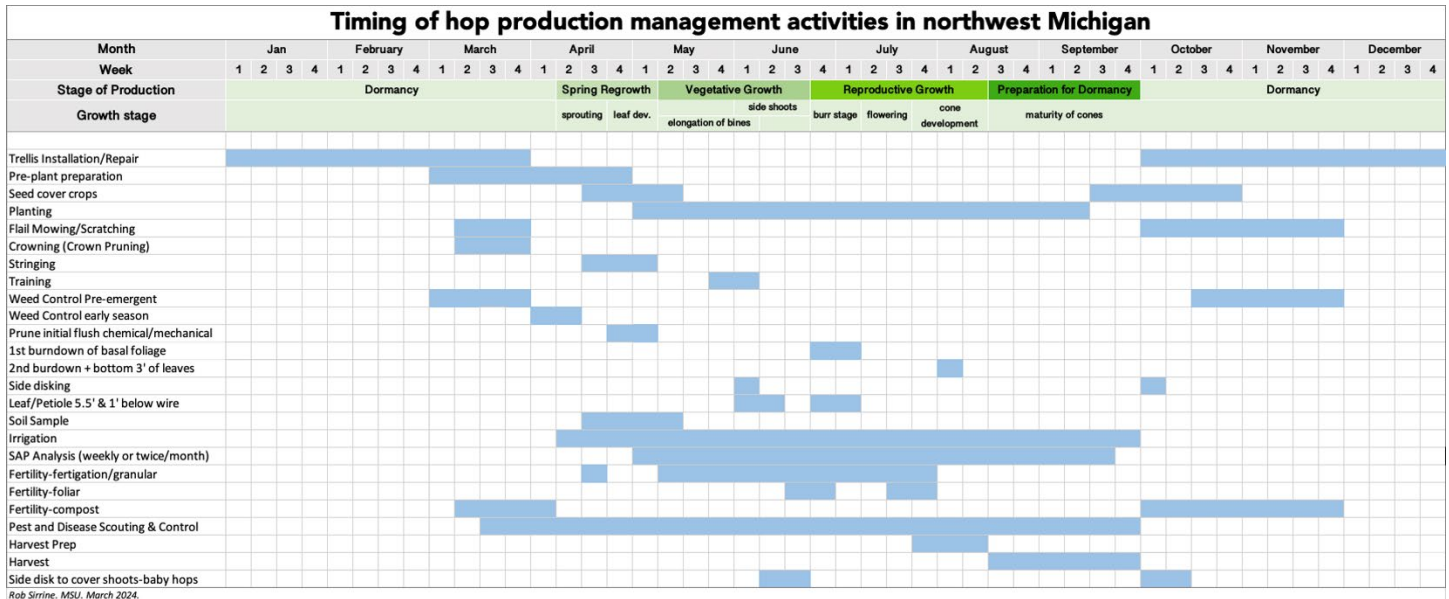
Timing of hop production management activities in northwest Michigan

| Month | Jan | | | | February | | | | March | | | | April | | | | May | | | | June | | | | July | | | | August | | | | September | | | | October | | | | November | | | | December | | | |
|---|---|---|---|---|---|---|---|---|---|---|---|---|---|---|---|---|---|---|---|---|---|---|---|---|---|---|---|---|---|---|---|---|---|---|---|---|---|---|---|---|---|---|---|---|---|---|---|---|
| Week | 1 | 2 | 3 | 4 | 1 | 2 | 3 | 4 | 1 | 2 | 3 | 4 | 1 | 2 | 3 | 4 | 1 | 2 | 3 | 4 | 1 | 2 | 3 | 4 | 1 | 2 | 3 | 4 | 1 | 2 | 3 | 4 | 1 | 2 | 3 | 4 | 1 | 2 | 3 | 4 | 1 | 2 | 3 | 4 | 1 | 2 | 3 | 4 |

Stage of Production: Dormancy | Spring Regrowth | Vegetative Growth | Reproductive Growth | Preparation for Dormancy | Dormancy

Growth stage: sprouting | leaf dev. | elongation of bines | side shoots | burr stage | flowering | cone development | maturity of cones

Trellis Installation/Repair
Pre-plant preparation
Seed cover crops
Planting
Flail Mowing/Scratching
Crowning (Crown Pruning)
Stringing
Training
Weed Control Pre-emergent
Weed Control early season
Prune initial flush chemical/mechanical
1st burndown of basal foliage
2nd burdown + bottom 3' of leaves
Side disking
Leaf/Petiole 5.5' & 1' below wire
Soil Sample
Irrigation
SAP Analysis (weekly or twice/month)
Fertility-fertigation/granular
Fertility-foliar
Fertility-compost
Pest and Disease Scouting & Control
Harvest Prep
Harvest
Side disk to cover shoots-baby hops

Rob Sirrine. MSU. March 2024.